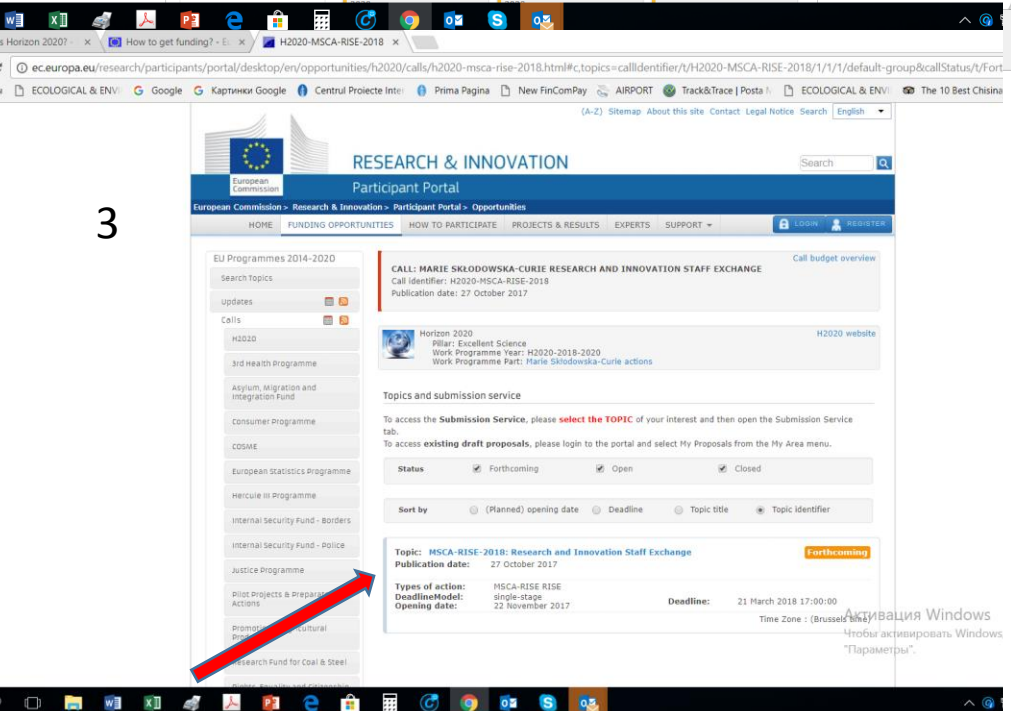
s Horizon 2020? ×
How to get funding? - E ×
H2020-MSCA-RISE-2018 ×

ec.europa.eu/research/participants/portal/desktop/en/opportunities/h2020/calls/h2020-msca-rise-2018.html#c,topics=callIdentifier/t/H2020-MSCA-RISE-2018/1/1/1/default-group&callStatus/t/Fort

ECOLOGICAL & ENVI | Google | Картинки Google | Centrul Proiecte Inte | Prima Pagina | New FinComPay | AIRPORT | Track&Trace | Posta | ECOLOGICAL & ENVI | The 10 Best Chisina

(A-Z) Sitemap About this site Contact Legal Notice Search English

European Commission

RESEARCH & INNOVATION

Participant Portal

Search

European Commission > Research & Innovation > Participant Portal > Opportunities

3

HOME | FUNDING OPPORTUNITIES | HOW TO PARTICIPATE | PROJECTS & RESULTS | EXPERTS | SUPPORT | LOGIN | REGISTER

EU Programmes 2014-2020
Search Topics
Updates
Calls
H2020
3rd Health Programme
Asylum, Migration and Integration Fund
Consumer Programme
COSME
European Statistics Programme
Hercule III Programme
Internal Security Fund - Borders
Internal Security Fund - Police
Justice Programme
Pilot Projects & Prepara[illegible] Actions
Promotion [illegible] Cultural Prod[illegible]
Research Fund for Coal & Steel
Rights, Equality and Citizenship

Call budget overview

CALL: MARIE SKŁODOWSKA-CURIE RESEARCH AND INNOVATION STAFF EXCHANGE
Call identifier: H2020-MSCA-RISE-2018
Publication date: 27 October 2017

Horizon 2020
Pillar: Excellent Science
Work Programme Year: H2020-2018-2020
Work Programme Part: Marie Skłodowska-Curie actions

H2020 website

Topics and submission service

To access the Submission Service, please select the TOPIC of your interest and then open the Submission Service tab.
To access existing draft proposals, please login to the portal and select My Proposals from the My Area menu.

Status | Forthcoming | Open | Closed

Sort by | (Planned) opening date | Deadline | Topic title | Topic identifier

Topic: MSCA-RISE-2018: Research and Innovation Staff Exchange
Forthcoming
Publication date: 27 October 2017

Types of action: MSCA-RISE RISE
DeadlineModel: single-stage
Opening date: 22 November 2017
Deadline: 21 March 2018 17:00:00
Time Zone : (Brussels time)

Активация Windows
Чтобы активировать Windows, "Параметры".